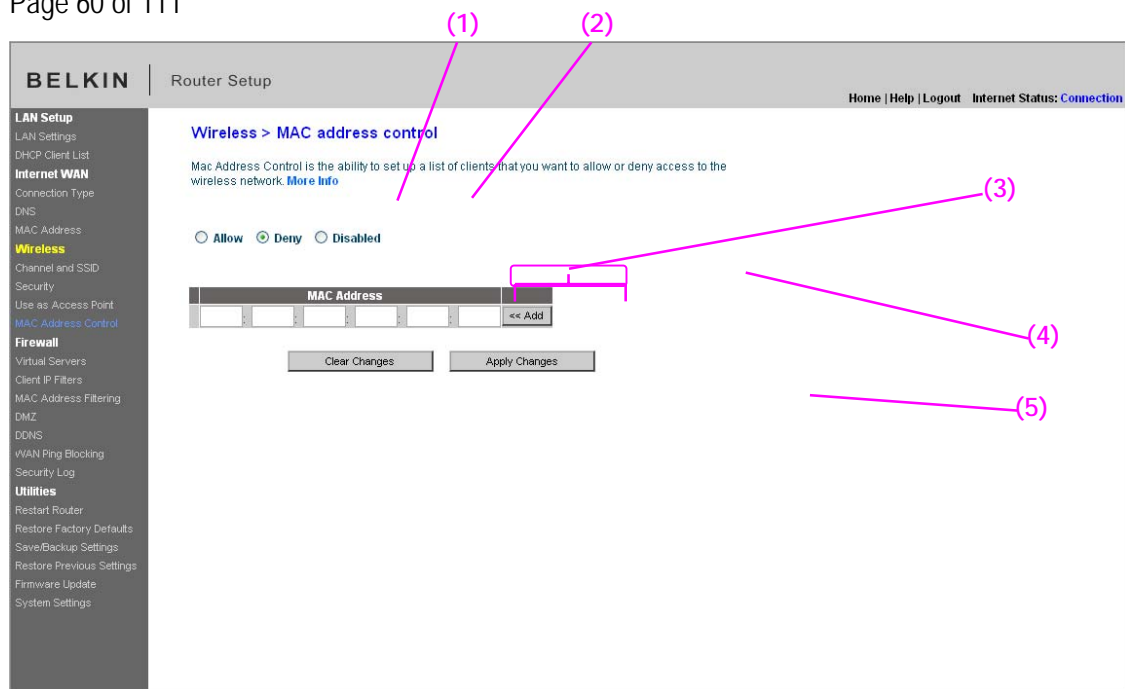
Page 60 of 111

(1) (2)

BELKIN | Router Setup

Home | Help | Logout Internet Status: Connection

LAN Setup
LAN Settings
DHCP Client List
Internet WAN
Connection Type
DNS
MAC Address
Wireless
Channel and SSID
Security
Use as Access Point
MAC Address Control
Firewall
Virtual Servers
Client IP Filters
MAC Address Filtering
DMZ
DDNS
WAN Ping Blocking
Security Log
Utilities
Restart Router
Restore Factory Defaults
Save/Backup Settings
Restore Previous Settings
Firmware Update
System Settings

Wireless > MAC address control

Mac Address Control is the ability to set up a list of clients that you want to allow or deny access to the wireless network. More Info

(3)

Allow Deny Disabled

MAC Address

: : : : :

<< Add

(4)

Clear Changes Apply Changes

(5)